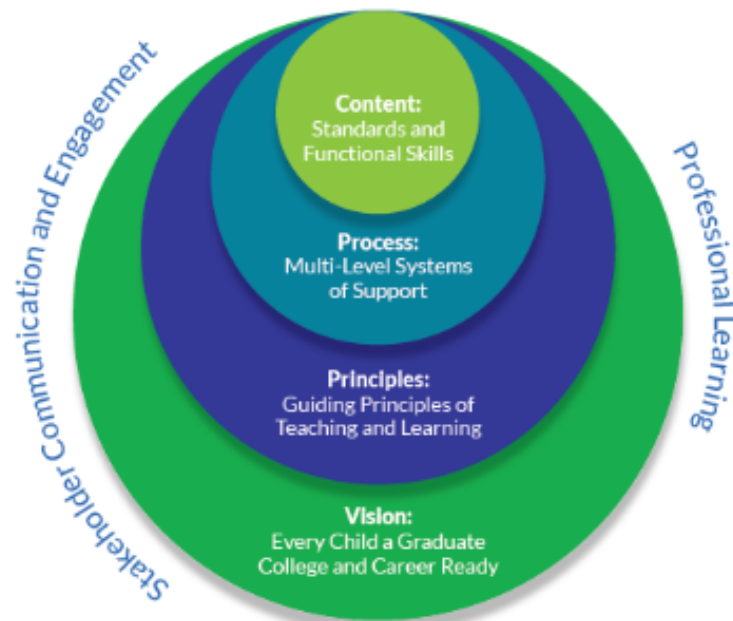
Stakeholder Communication and Engagement

Professional Learning

Content:
Standards and Functional Skills

Process:
Multi-Level Systems of Support

Principles:
Guiding Principles of Teaching and Learning

Vision:
Every Child a Graduate College and Career Ready